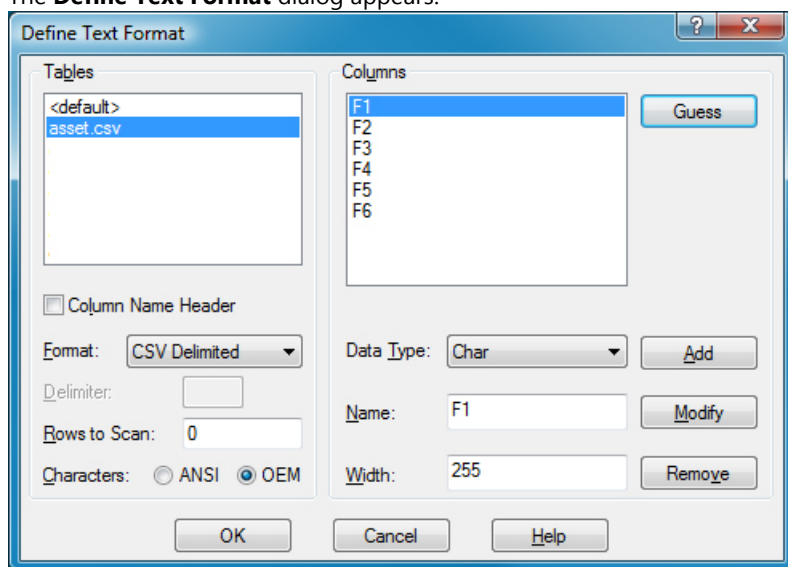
The **Define Text Format** dialog appears.

Define Text Format

?

X

Tables

<default>
asset.csv

Column Name Header

Format: CSV Delimited

Delimiter:

Rows to Scan: 0

Characters: ANSI OEM

Columns

F1
F2
F3
F4
F5
F6

Guess

Data Type: Char

Add

Name: F1

Modify

Width: 255

Remove

OK

Cancel

Help